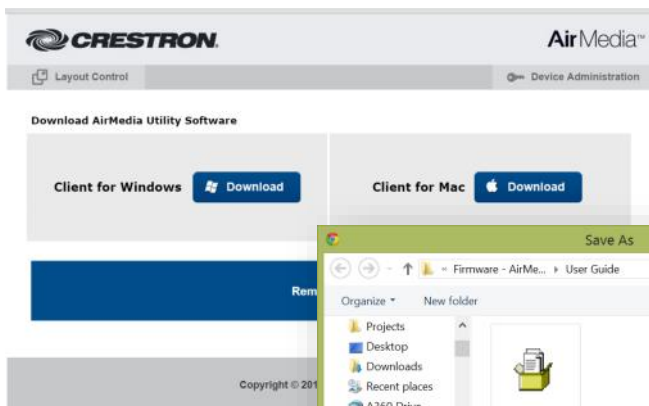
CRESTRON.

AirMedia™

Layout Control

Device Administration

Download AirMedia Utility Software

Client for Windows Download

Client for Mac Download

Rem

Copyright © 201

Save As

« Firmware - AirMe... › User Guide

Organize ▾ New folder

Projects
Desktop
Downloads
Recent places
A360 Drive